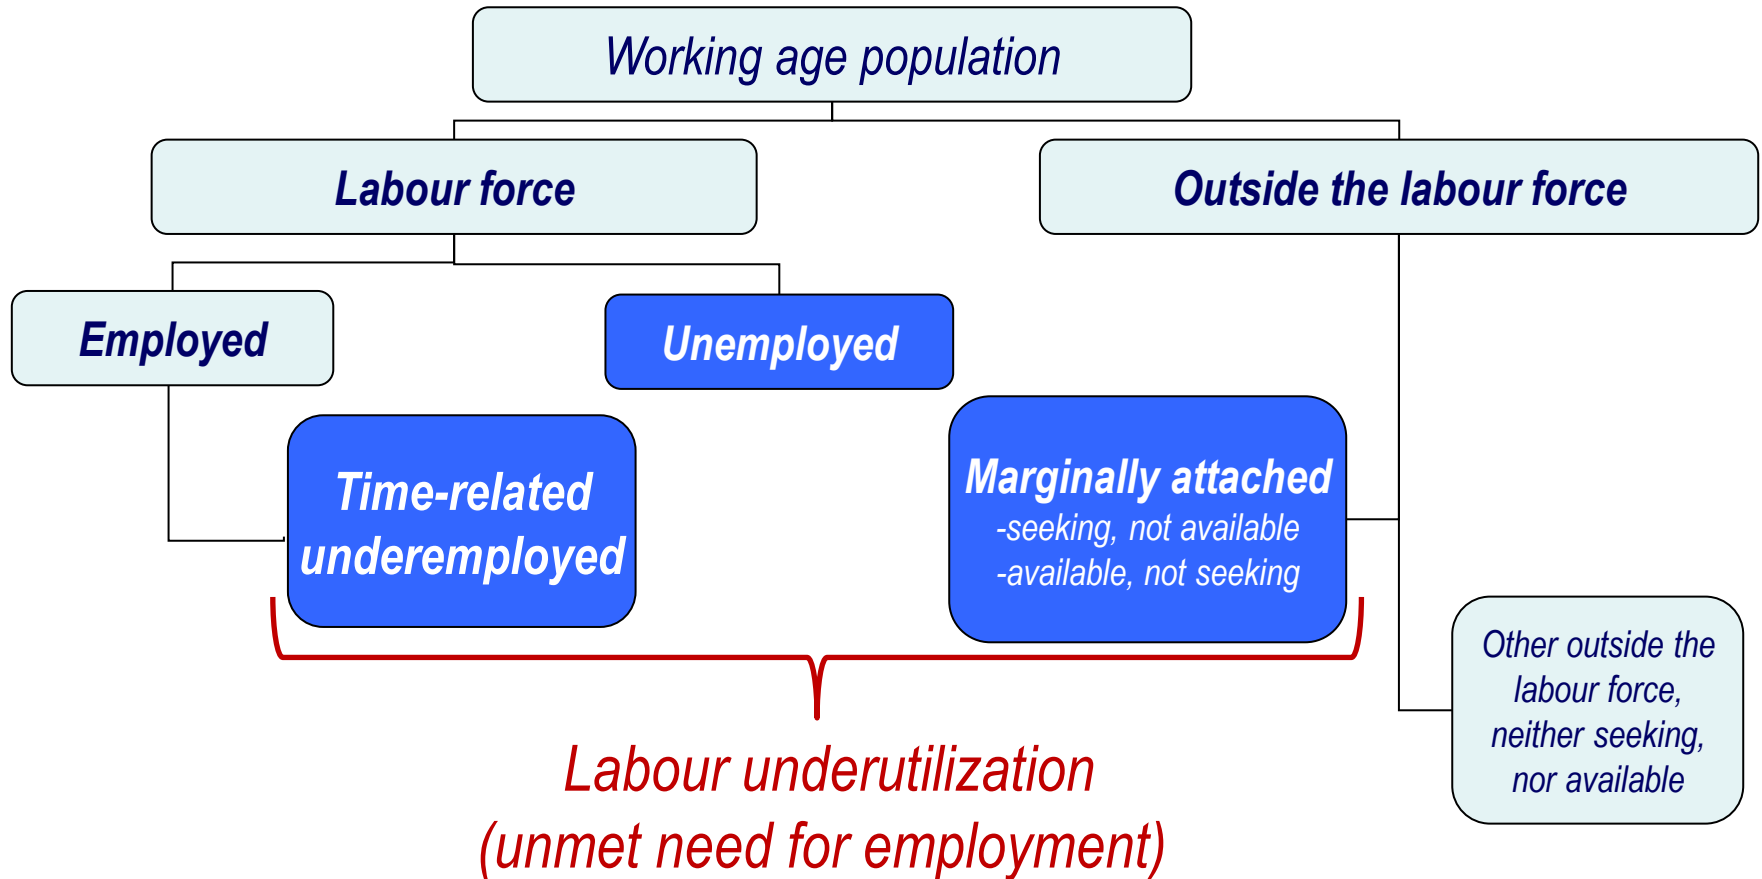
Working age population

Labour force

Outside the labour force

Employed

Unemployed

Time-related underemployed

Marginally attached
-seeking, not available
-available, not seeking

Other outside the labour force, neither seeking, nor available

Labour underutilization
(unmet need for employment)